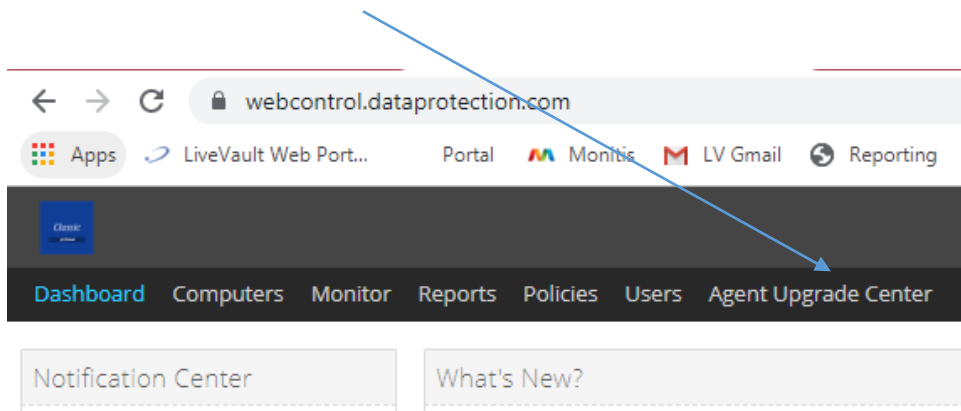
webcontrol.dataprotection.com

Apps LiveVault Web Port... Portal Monitis LV Gmail Reporting

Classic

Dashboard Computers Monitor Reports Policies Users Agent Upgrade Center

Notification Center

What's New?